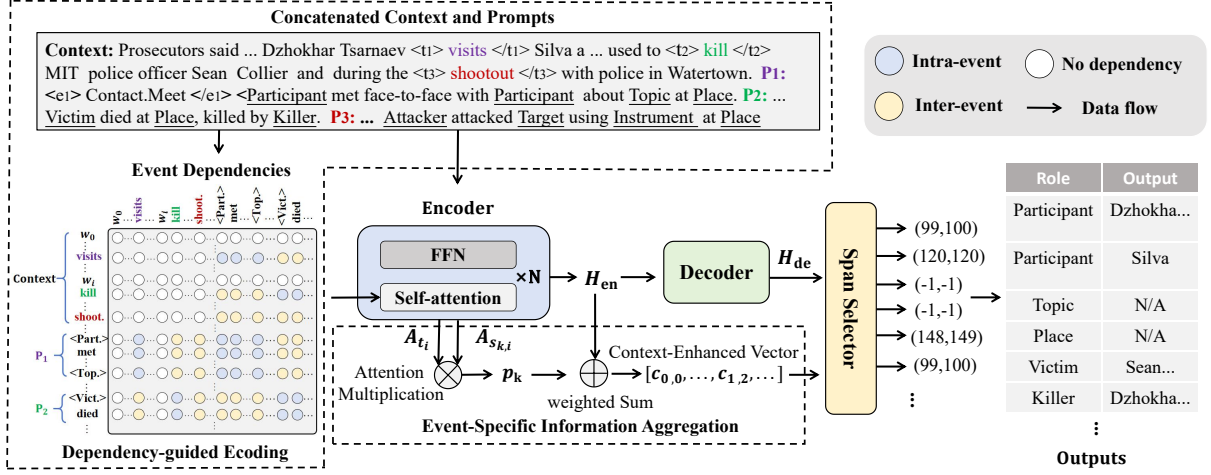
Concatenated Context and Prompts

Context: Prosecutors said ... Dzhokhar Tsarnaev <t1> visits </t1> Silva a ... used to <t2> kill </t2> MIT police officer Sean Collier and during the <t3> shootout </t3> with police in Watertown. P1: <e1> Contact.Meet </e1> <Participant met face-to-face with Participant about Topic at Place. P2: ... Victim died at Place, killed by Killer. P3: ... Attacker attacked Target using Instrument at Place

Intra-event
No dependency
Inter-event
Data flow

Event Dependencies

$w_0$ visits $w_i$ kill shoot. <Part.> met <Top.> <Vict.> died

Context $w_0$ visits ⋮ $w_i$ kill ⋮ shoot.
$P_1$ <Part.> met ⋮ <Top.>
$P_2$ <Vict.> died ⋮

Dependency-guided Ecoding

Encoder

FFN
Self-attention
×N
$H_{en}$
Decoder
$H_{de}$
Span Selector

$\bar{A}_{t_i}$ $\bar{A}_{s_{k,i}}$
Attention Multiplication
$p_k$
weighted Sum
Context-Enhanced Vector
$[c_{0,0}, \dots, c_{1,2}, \dots]$

Event-Specific Information Aggregation

(99,100)
(120,120)
(-1,-1)
(-1,-1)
(148,149)
(99,100)
⋮

| Role | Output |
|---|---|
| Participant | Dzhokha... |
| Participant | Silva |
| Topic | N/A |
| Place | N/A |
| Victim | Sean... |
| Killer | Dzhokha... |

⋮
Outputs